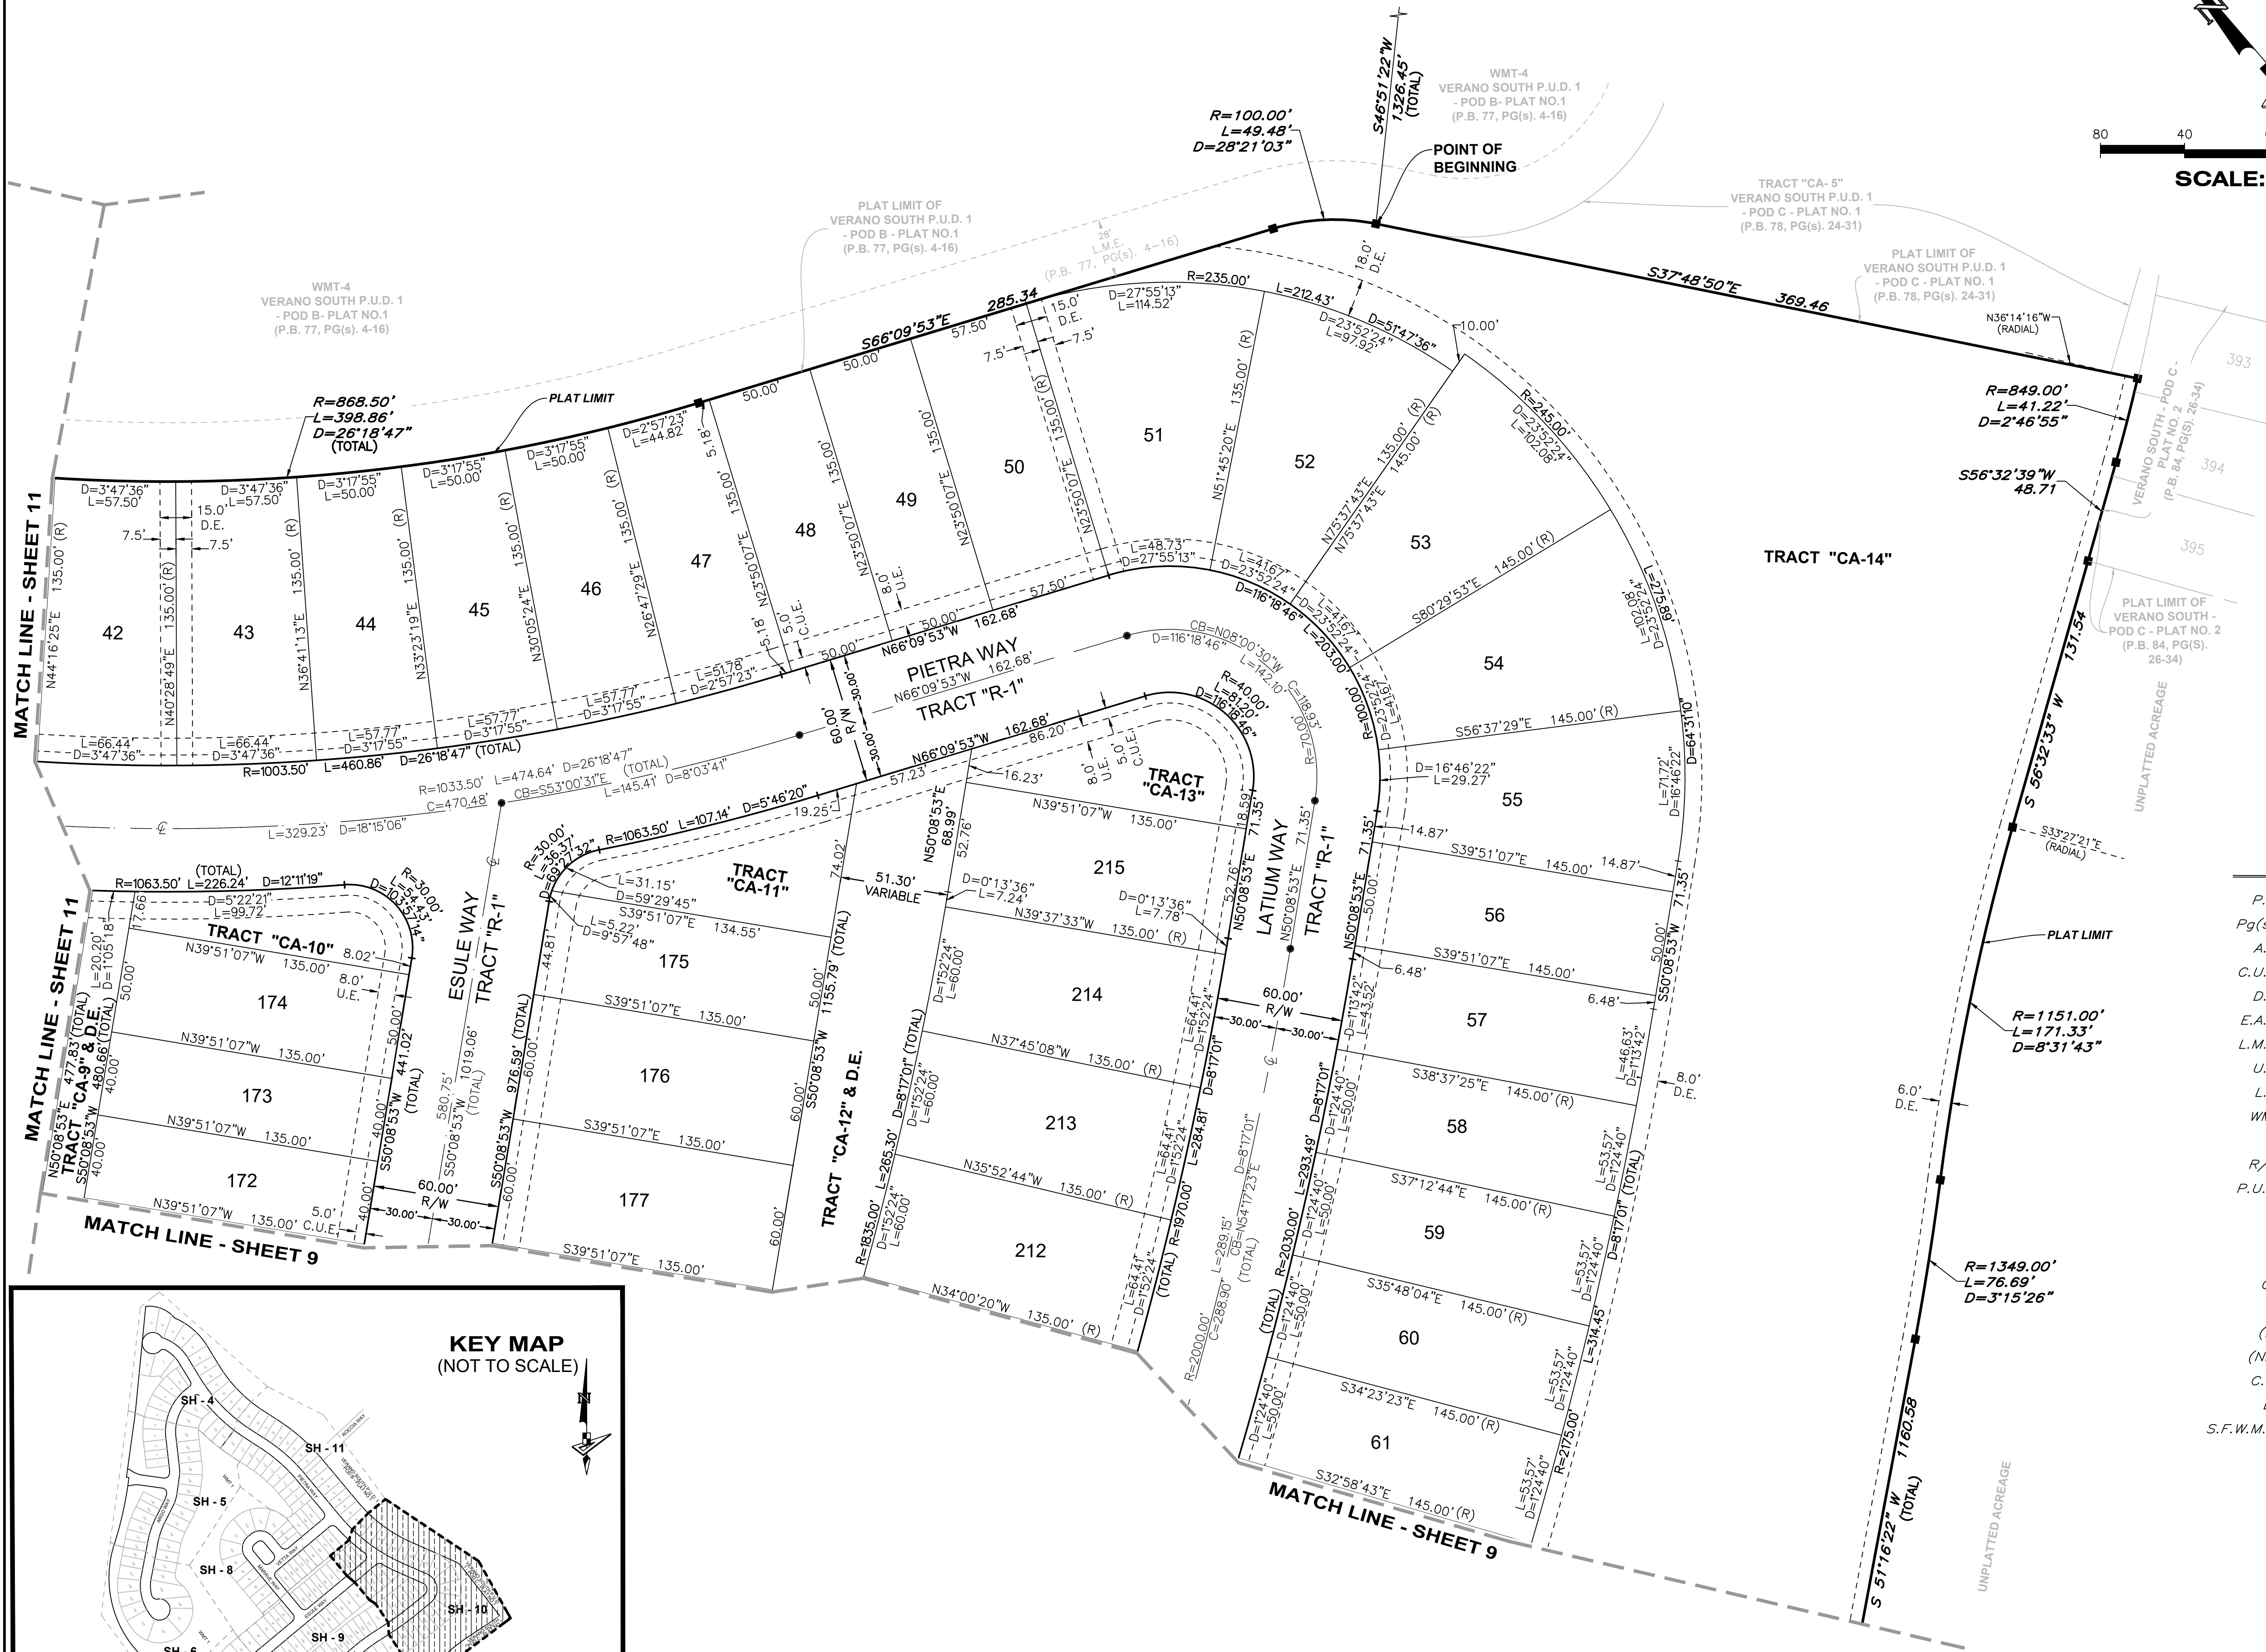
WMT-4
VERANO SOUTH P.U.D. 1
- POD B- PLAT NO.1
(P.B. 77, PG(s). 4-16)

S46°51'22"W
1,326.45'
(TOTAL)

R=100.00'
L=49.48'
D=28°21'03"

POINT OF
BEGINNING

80 40

SCALE:

TRACT "CA- 5"
VERANO SOUTH P.U.D. 1
- POD C - PLAT NO. 1
(P.B. 78, PG(s). 24-31)

PLAT LIMIT OF
VERANO SOUTH P.U.D. 1
- POD B - PLAT NO.1
(P.B. 77, PG(s). 4-16)

PLAT LIMIT OF
VERANO SOUTH P.U.D. 1
- POD C - PLAT NO. 1
(P.B. 78, PG(s). 24-31)

WMT-4
VERANO SOUTH P.U.D. 1
- POD B- PLAT NO.1
(P.B. 77, PG(s). 4-16)

28' L.M.E. (P.B. 77, PG(s). 4-16)

S37°48'50"E 369.46

N36°14'16"W (RADIAL)

S66°09'53"E 285.34

R=235.00' L=212.43'
D=27°55'13" L=114.52'
18.0' D.E.
15.0' D.E.
7.5' 7.5'
10.00'
D=23°52'24" L=97.92'
D=51°47'36"

R=868.50'
L=398.86'
D=26°18'47"
(TOTAL)

PLAT LIMIT

R=849.00'
L=41.22'
D=2°46'55"

S56°32'39"W
48.71

VERANO SOUTH - POD C - PLAT NO. 2 (P.B. 84, PG(S). 26-34)

393 394 395

TRACT "CA-14"

PLAT LIMIT OF
VERANO SOUTH -
POD C - PLAT NO. 2
(P.B. 84, PG(S).
26-34)

UNPLATTED ACREAGE

MATCH LINE - SHEET 11

42 43 44 45 46 47 48 49 50 51 52 53 54 55 56 57 58 59 60 61

D=3°47'36" L=57.50'
D=3°47'36" L=57.50'
D=3°17'55" L=50.00'
D=3°17'55" L=50.00'
D=3°17'55" L=50.00'
D=2°57'23" L=44.82'
50.00' 50.00' 57.50'
5.18'
15.0' D.E.
7.5' 7.5'

N44°16'25"E 135.00' (R)
N40°28'49"E 135.00' (R)
N36°41'13"E 135.00' (R)
N33°23'19"E 135.00' (R)
N30°05'24"E 135.00' (R)
N26°47'29"E 135.00' (R)
N23°50'07"E 135.00'
N23°50'07"E 135.00'
N23°50'07"E 135.00'
N23°50'07"E 135.00' (R)
N51°45'20"E 135.00' (R)
N75°37'43"E 135.00' (R)
N75°37'43"E 145.00' (R)
R=245.00'
D=23°52'24" L=102.08'
S80°29'53"E 145.00' (R)
L=102.08' D=23°52'24"
L=217.81'
D=64°31'10"

8.0' U.E.
5.0' C.U.E.
5.18'

L=48.73' D=27°55'13"
L=41.67' D=23°52'24"
L=41.67' D=23°52'24"
D=116°18'46"
L=203.00'
R=100.00'

L=66.44' D=3°47'36"
L=66.44' D=3°47'36"
L=57.77' D=3°17'55"
L=57.77' D=3°17'55"
L=57.77' D=3°17'55"
L=51.78' D=2°57'23"
50.00' 50.00'
N66°09'53"W 162.68'
57.50'

PIETRA WAY
N66°09'53"W 162.68'
TRACT "R-1"
30.00' 30.00' 60.00' R/W
CB=N08°00'30"W
D=116°18'46"
L=142.10'
C=118.63'
R=70.00'

R=1003.50' L=460.86' D=26°18'47" (TOTAL)
R=1033.50' L=474.64' D=26°18'47" (TOTAL)
C=470.48' CB=S53°00'31"E
L=145.41' D=8°03'41"
L=329.23' D=18°15'06"

N66°09'53"W 162.68'
86.20'
57.23'
16.23'
8.0' U.E.
5.0' C.U.E.
R=40.00'
L=81.20'
D=116°18'46"

TRACT "CA-13"

S56°37'29"E 145.00' (R)
D=16°46'22" L=29.27'
L=71.72' D=16°46'22"
71.35' 71.35'
14.87' 14.87'

R=1063.50' L=107.14' D=5°46'20"
19.25'
R=30.00'
L=36.37'
D=69°27'32"
L=31.15' D=59°29'45"
L=5.22' D=9°57'48"

TRACT "CA-11"
74.02'
51.30' VARIABLE
N50°08'53"E 68.99'
52.76'
D=0°13'36" L=7.24'
N39°51'07"W 135.00'
18.59' 71.35
215
D=0°13'36" L=7.78'
N50°08'53"E 52.76'
N50°08'53"E 71.35'

LATIUM WAY
TRACT "R-1"

S39°51'07"E 145.00'
50.00' S50°08'53"W
S39°51'07"E 145.00'
6.48' 6.48'

(TOTAL)
R=1063.50' L=226.24' D=12°11'19"
D=5°22'21" L=99.72'
R=30.00'
L=54.43'
D=103°57'14"

TRACT "CA-10"
8.02'
N39°51'07"W 135.00'
8.0' U.E.
174
N39°51'07"W 135.00'
173
N39°51'07"W 135.00'
172
N39°51'07"W 135.00' 5.0' C.U.E.
L=20.20' D=1°05'18"
50.00' 40.00' 40.00'
N50°08'53"E 477.83' (TOTAL)
S50°08'53"W 480.66' (TOTAL)
TRACT "CA-9" & D.E.
MATCH LINE - SHEET 11
50.00' 40.00' 40.00'
S50°08'53"W 441.02' (TOTAL)

ESULE WAY
TRACT "R-1"
580.75' S50°08'53"W 1019.06' (TOTAL)
60.00' R/W
30.00' 30.00'
S50°08'53"W 976.59' (TOTAL)
60.00' 60.00'
44.81'

S39°51'07"E 134.55'
175
S39°51'07"E 135.00'
176
S39°51'07"E 135.00'
177
S39°51'07"E 135.00'
50.00' 60.00' 60.00'
S50°08'53"W 1155.79' (TOTAL)

TRACT "CA-12" & D.E.

D=1°52'24" L=60.00'
N39°37'33"W 135.00' (R)
214
D=8°17'01" (TOTAL)
D=1°52'24" L=60.00'
N37°45'08"W 135.00' (R)
213
R=1835.00' L=265.30'
D=1°52'24" L=60.00'
N35°52'44"W 135.00' (R)
212
N34°00'20"W 135.00' (R)

L=64.41' D=1°52'24"
L=64.41' D=1°52'24"
D=8°17'01"
L=284.81'
R=1970.00' (TOTAL)
L=64.41' D=1°52'24"

60.00' R/W
30.00' 30.00'
D=1°13'42" L=43.52'
D=8°17'01"
L=293.49'
D=1°24'40" L=50.00'
R=2030.00' (TOTAL)
D=1°24'40" L=50.00'
D=1°24'40" L=50.00'
D=8°17'01"
L=289.15'
CB=N54°17'23"E
C=288.90' (TOTAL)
R=2000.00'

S38°37'25"E 145.00' (R)
S37°12'44"E 145.00' (R)
S35°48'04"E 145.00' (R)
S34°23'23"E 145.00' (R)
S32°58'43"E 145.00' (R)
L=46.63' D=1°13'42"
L=53.57' D=1°24'40"
L=53.57' D=1°24'40"
L=53.57' D=1°24'40"
L=53.57' D=1°24'40"
D=8°17'01" (TOTAL)
L=314.45'
R=2175.00'
8.0' D.E.

S33°27'21"E (RADIAL)
S 56°32'33" W 131.54
PLAT LIMIT
R=1151.00'
L=171.33'
D=8°31'43"
6.0' D.E.
R=1349.00'
L=76.69'
D=3°15'26"
S 51°16'22" W 1160.58 (TOTAL)
UNPLATTED ACREAGE

MATCH LINE - SHEET 9
MATCH LINE - SHEET 9

KEY MAP
(NOT TO SCALE)
N
SH - 4
SH - 11
SH - 5
SH - 8
SH - 10
SH - 9
SH - 6

P.
Pg(S
A.
C.U.
D.
E.A.
L.M.
U.
L.
WM
R/
P.U.
C
(
(N
C.
L
S.F.W.M.